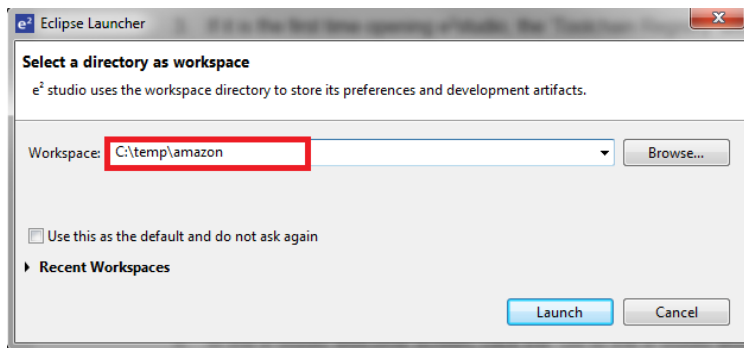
$e^2$ Eclipse Launcher

Select a directory as workspace

$e^2$ studio uses the workspace directory to store its preferences and development artifacts.

Workspace: C:\temp\amazon

Browse...

Use this as the default and do not ask again

Recent Workspaces

Launch

Cancel